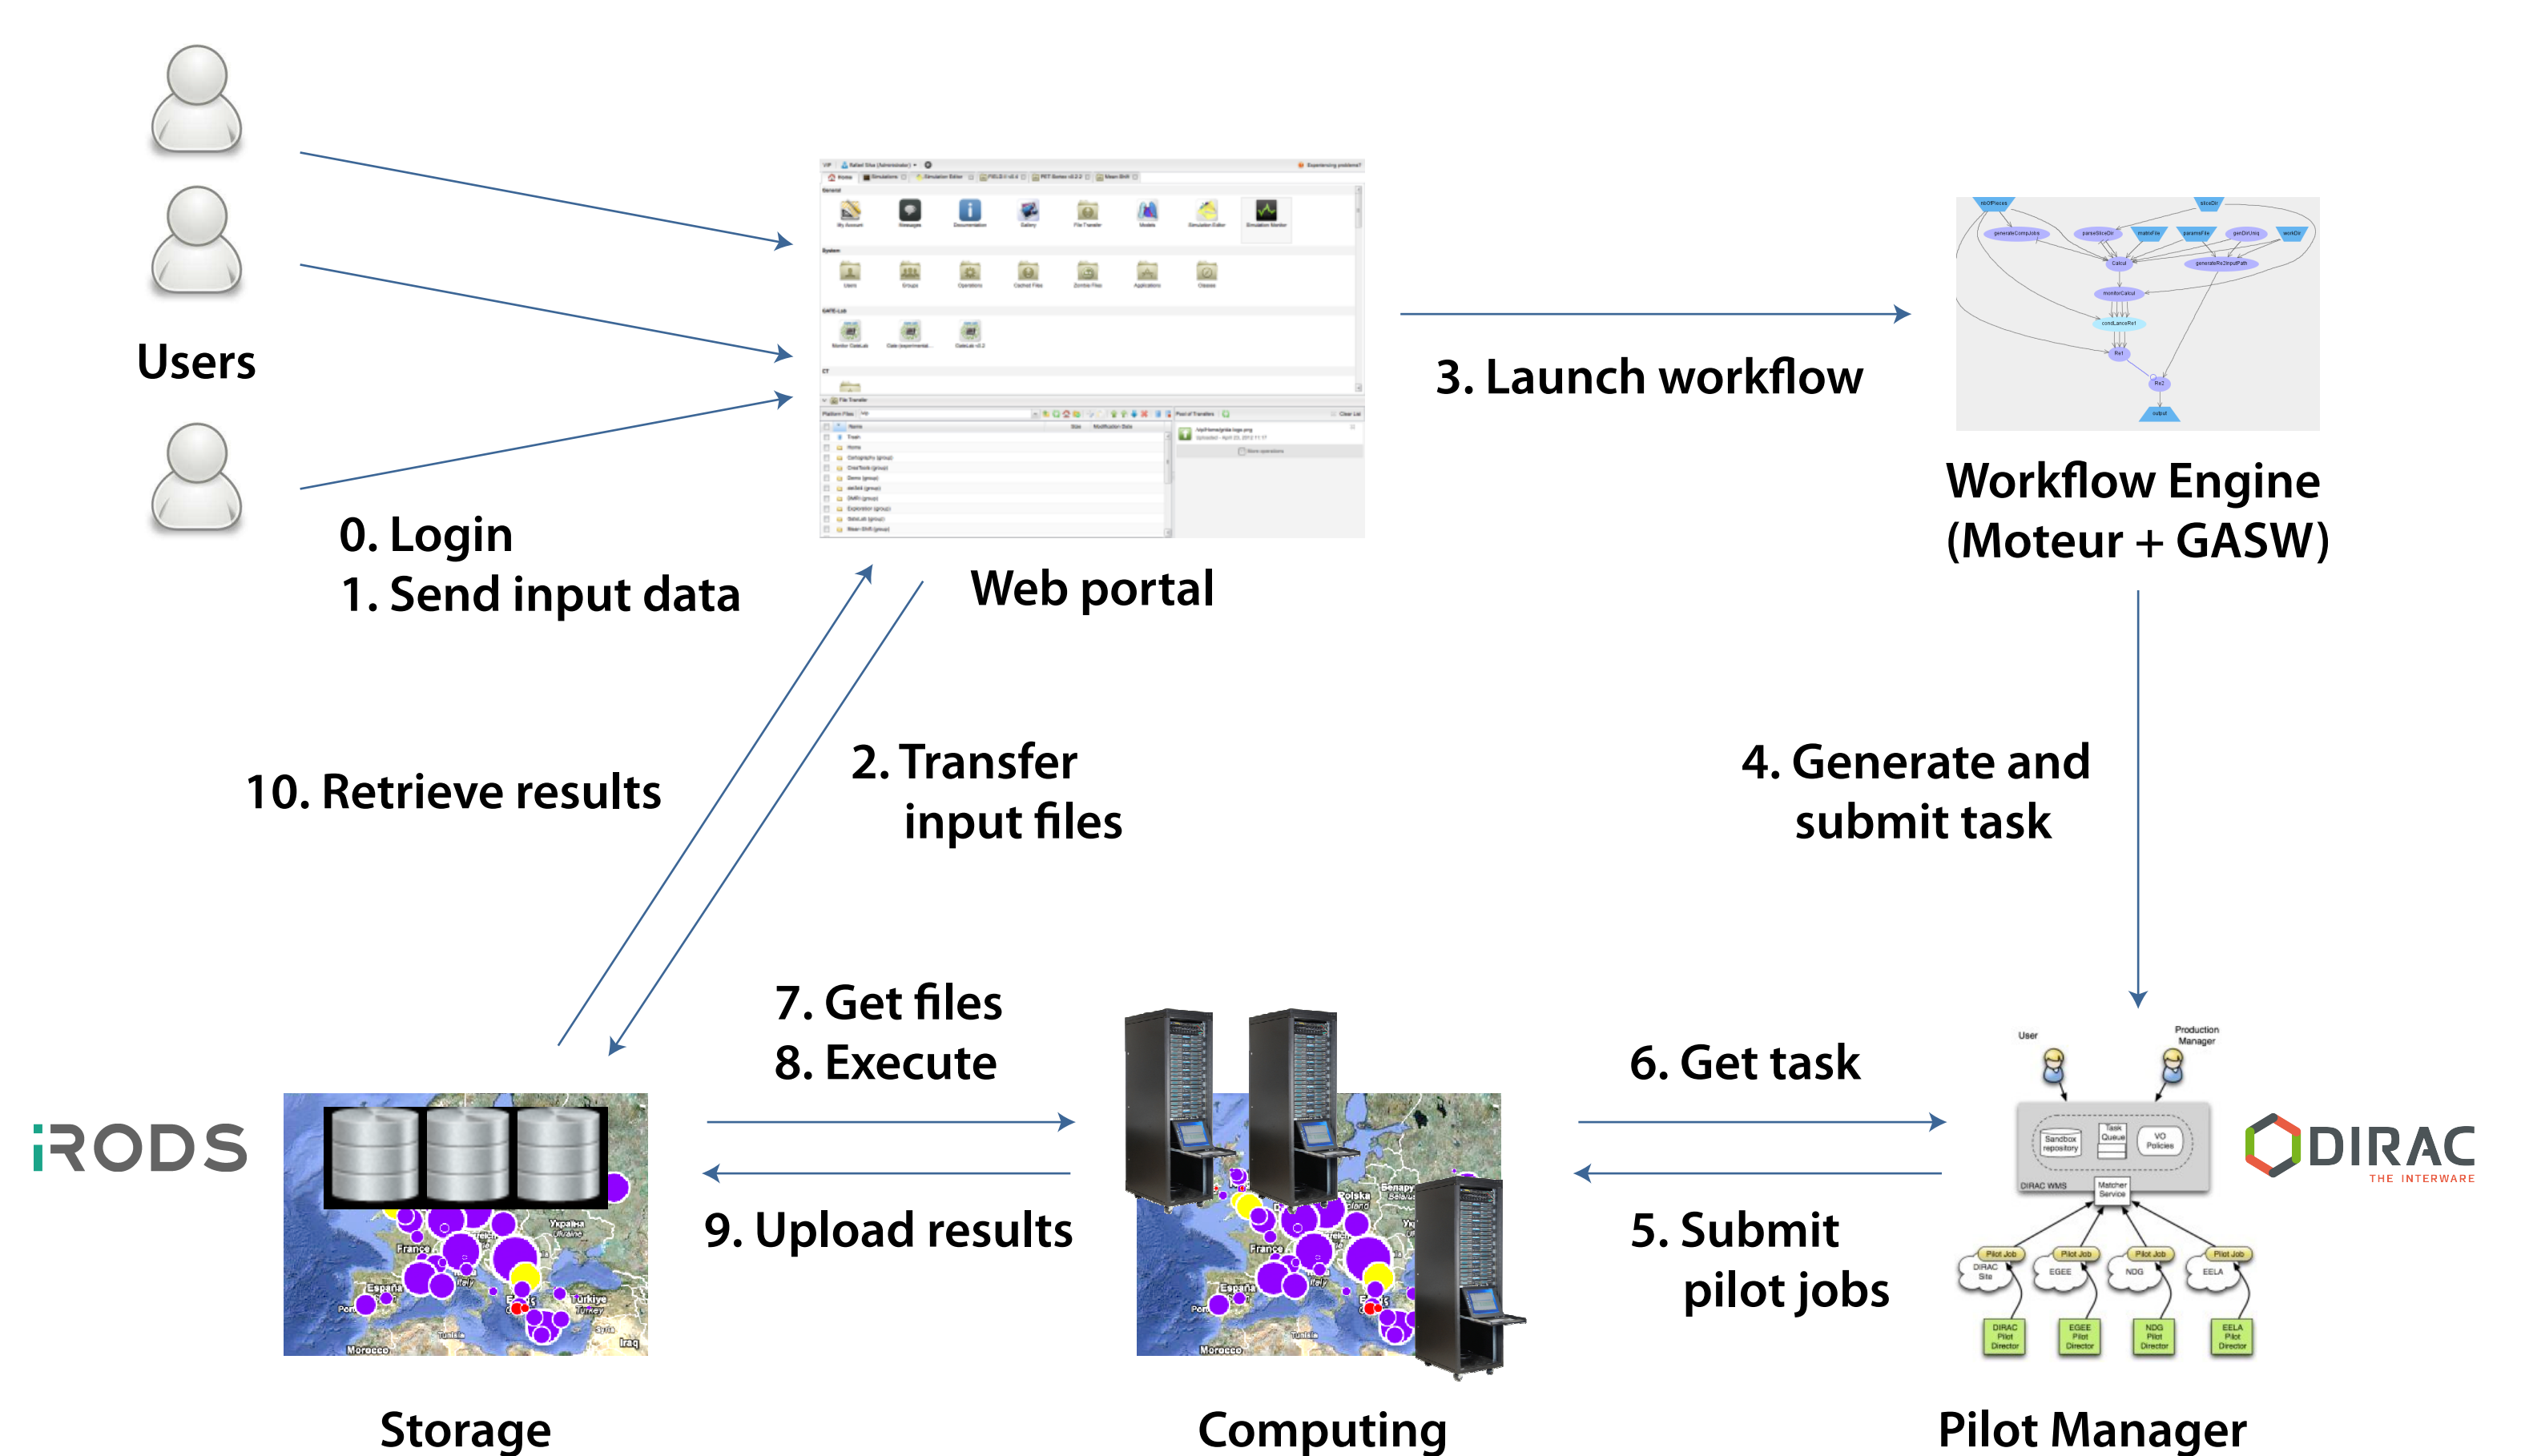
Users

0. Login
1. Send input data

Web portal

3. Launch workflow

Workflow Engine
(Moteur + GASW)

10. Retrieve results

2. Transfer
input files

4. Generate and
submit task

7. Get files
8. Execute

9. Upload results

6. Get task

5. Submit
pilot jobs

iRODS

DIRAC
THE INTERWARE

User

Production Manager

Sandbox repository

Task Queue

VO Policies

DIRAC WMS

Matcher Service

Pilot Job

DIRAC Site

EGEE

NDG

EELA

DIRAC Pilot Director

EGEE Pilot Director

NDG Pilot Director

EELA Pilot Director

Storage

Computing

Pilot Manager